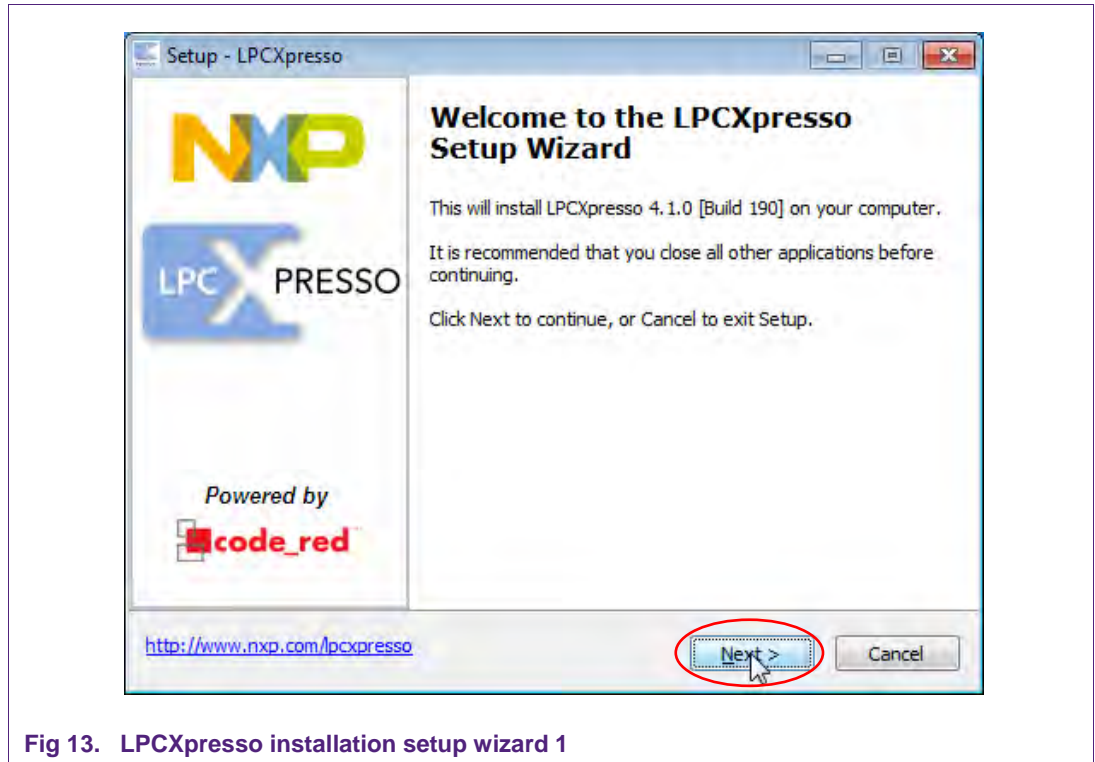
Setup - LPCXpresso

NXP

LPC PRESSO

Powered by

code_red

Welcome to the LPCXpresso Setup Wizard

This will install LPCXpresso 4.1.0 [Build 190] on your computer.

It is recommended that you close all other applications before continuing.

Click Next to continue, or Cancel to exit Setup.

http://www.nxp.com/lpcxpresso

Next >

Cancel

Fig 13. LPCXpresso installation setup wizard 1